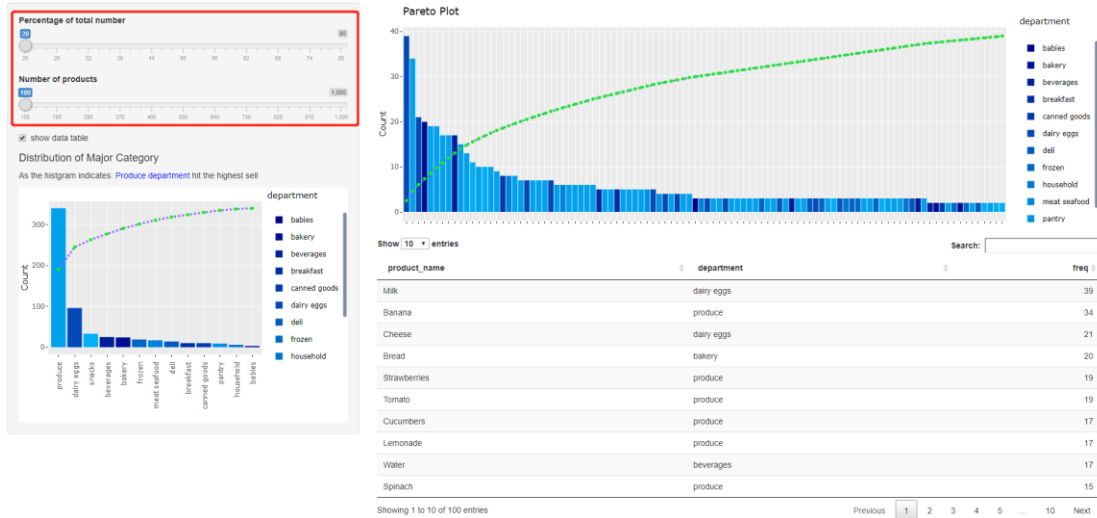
Percentage of total number
20
80
20 26 32 38 44 50 56 62 68 74 80

Number of products
100
1,000
100 190 280 370 460 550 640 730 820 910 1,000

show data table

Distribution of Major Category

As the histgram indicates: Produce department hit the highest sell

department
babies
bakery
beverages
breakfast
canned goods
dairy eggs
deli
frozen
household

300
200
100
0
Count

produce
dairy eggs
snacks
beverages
bakery
frozen
meat seafood
deli
breakfast
canned goods
pantry
household
babies

Pareto Plot

40
30
20
10
0
Count

department
babies
bakery
beverages
breakfast
canned goods
dairy eggs
deli
frozen
household
meat seafood
pantry

Show 10 entries

Search:

| product_name | department | freq |
|---|---|---|
| Milk | dairy eggs | 39 |
| Banana | produce | 34 |
| Cheese | dairy eggs | 21 |
| Bread | bakery | 20 |
| Strawberries | produce | 19 |
| Tomato | produce | 19 |
| Cucumbers | produce | 17 |
| Lemonade | produce | 17 |
| Water | beverages | 17 |
| Spinach | produce | 15 |

Showing 1 to 10 of 100 entries

Previous 1 2 3 4 5 … 10 Next